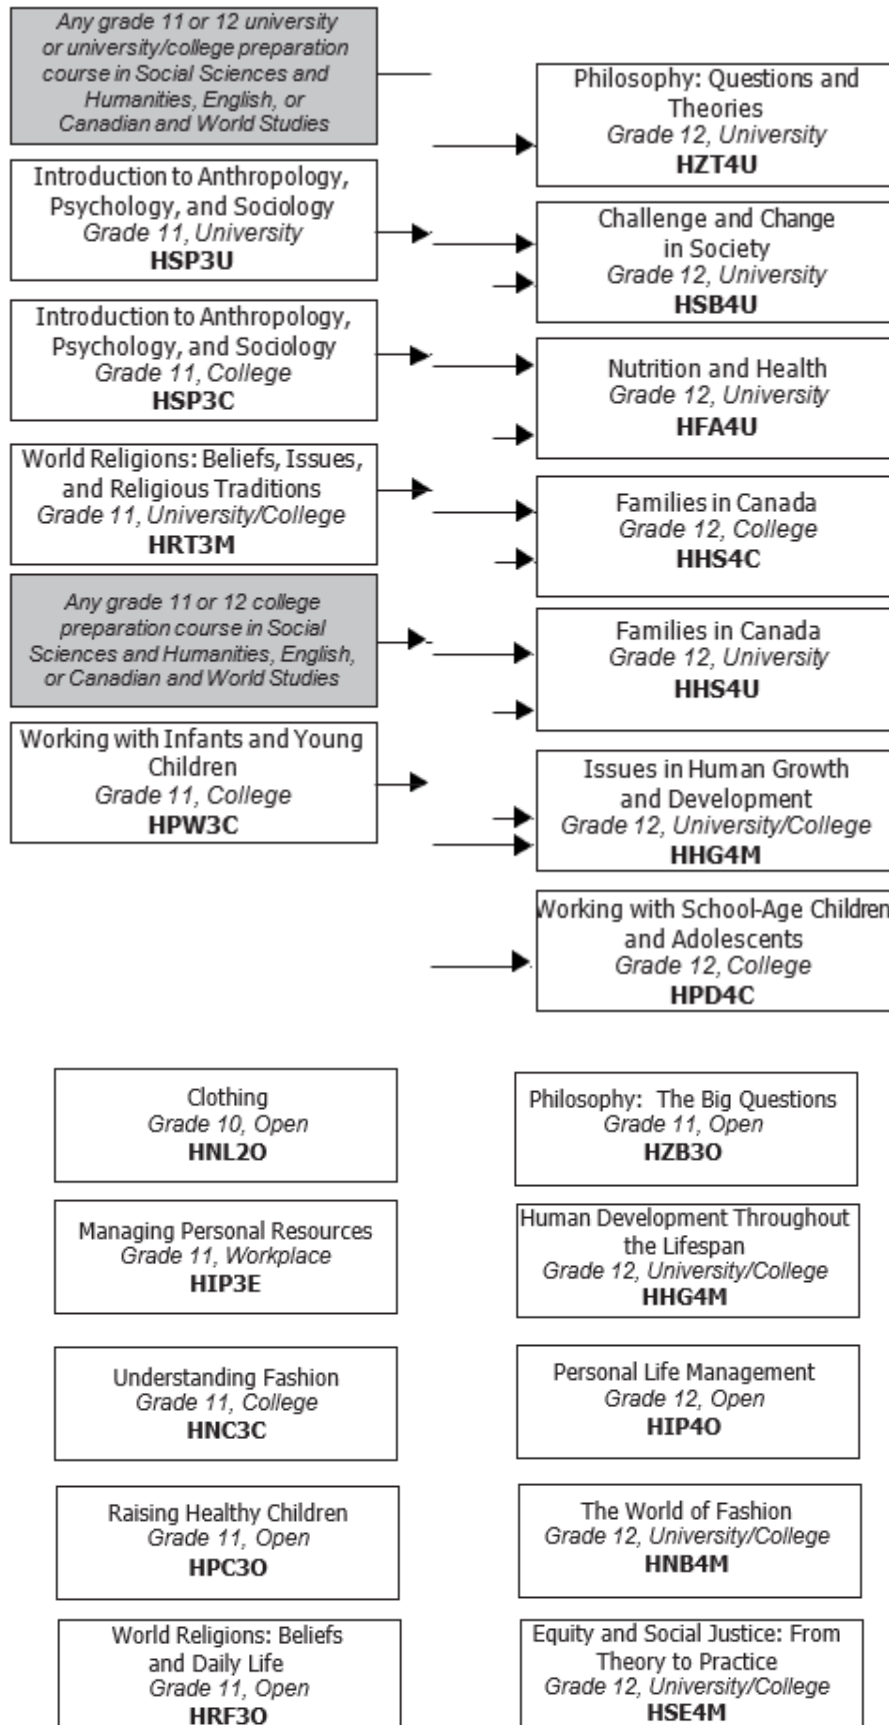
Any grade 11 or 12 university or university/college preparation course in Social Sciences and Humanities, English, or Canadian and World Studies

Introduction to Anthropology, Psychology, and Sociology
Grade 11, University
HSP3U

Introduction to Anthropology, Psychology, and Sociology
Grade 11, College
HSP3C

World Religions: Beliefs, Issues, and Religious Traditions
Grade 11, University/College
HRT3M

Any grade 11 or 12 college preparation course in Social Sciences and Humanities, English, or Canadian and World Studies

Working with Infants and Young Children
Grade 11, College
HPW3C

Philosophy: Questions and Theories
Grade 12, University
HZT4U

Challenge and Change in Society
Grade 12, University
HSB4U

Nutrition and Health
Grade 12, University
HFA4U

Families in Canada
Grade 12, College
HHS4C

Families in Canada
Grade 12, University
HHS4U

Issues in Human Growth and Development
Grade 12, University/College
HHG4M

Working with School-Age Children and Adolescents
Grade 12, College
HPD4C

Clothing
Grade 10, Open
HNL2O

Managing Personal Resources
Grade 11, Workplace
HIP3E

Understanding Fashion
Grade 11, College
HNC3C

Raising Healthy Children
Grade 11, Open
HPC3O

World Religions: Beliefs and Daily Life
Grade 11, Open
HRF3O

Philosophy: The Big Questions
Grade 11, Open
HZB3O

Human Development Throughout the Lifespan
Grade 12, University/College
HHG4M

Personal Life Management
Grade 12, Open
HIP4O

The World of Fashion
Grade 12, University/College
HNB4M

Equity and Social Justice: From Theory to Practice
Grade 12, University/College
HSE4M